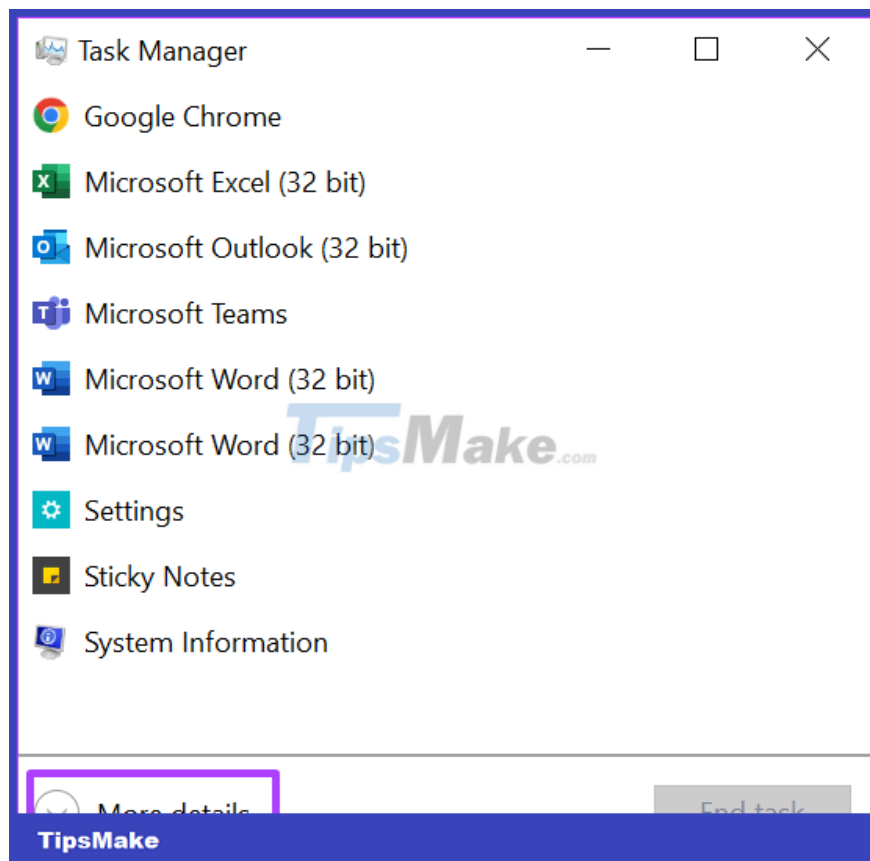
Task Manager

Google Chrome

Microsoft Excel (32 bit)

Microsoft Outlook (32 bit)

Microsoft Teams

Microsoft Word (32 bit)

Microsoft Word (32 bit)

Settings

Sticky Notes

System Information

TipsMake.com

More details

End task

TipsMake